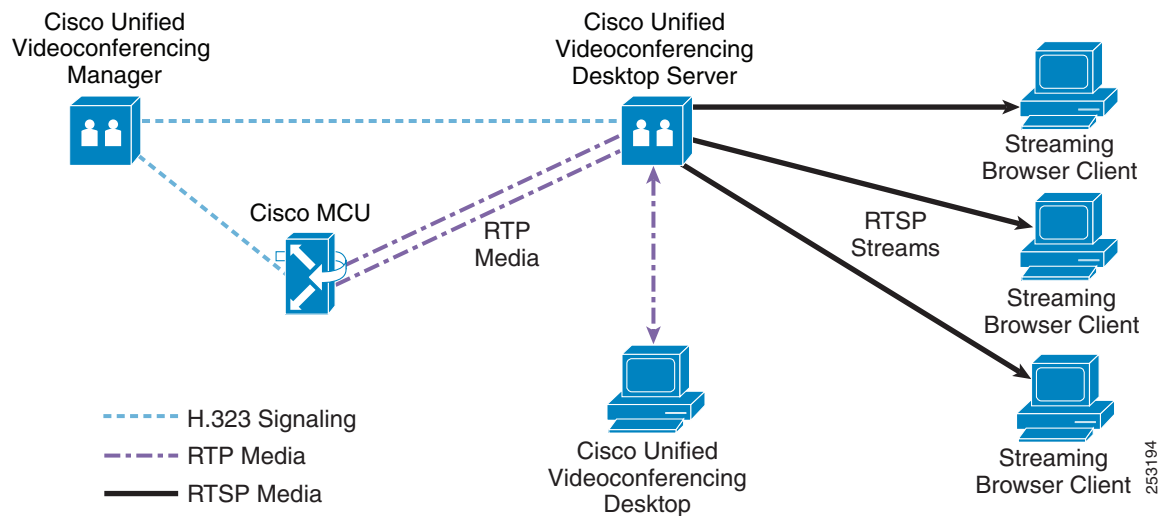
Cisco Unified Videoconferencing Manager

Cisco Unified Videoconferencing Desktop Server

Streaming Browser Client

Cisco MCU

RTP Media

RTSP Streams

Streaming Browser Client

Streaming Browser Client

Cisco Unified Videoconferencing Desktop

H.323 Signaling
RTP Media
RTSP Media

253194